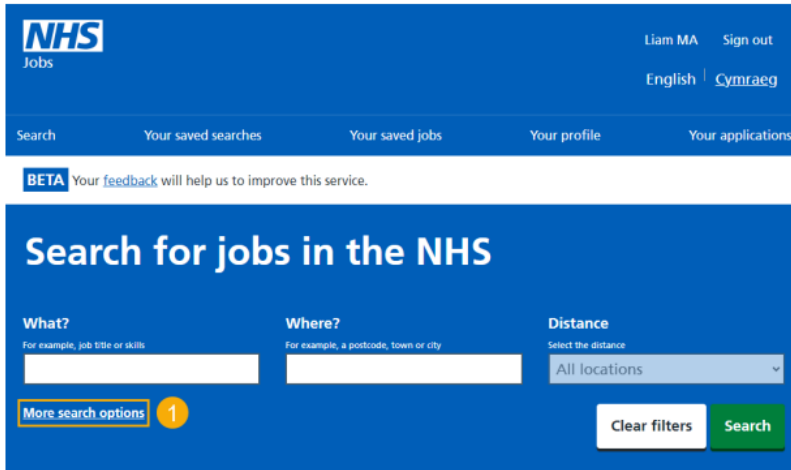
NHS
Jobs

Liam MA Sign out

English Cymraeg

Search Your saved searches Your saved jobs Your profile Your applications

BETA Your feedback will help us to improve this service.

Search for jobs in the NHS

What?
For example, job title or skills

Where?
For example, a postcode, town or city

Distance
Select the distance
All locations

More search options 1

Clear filters Search